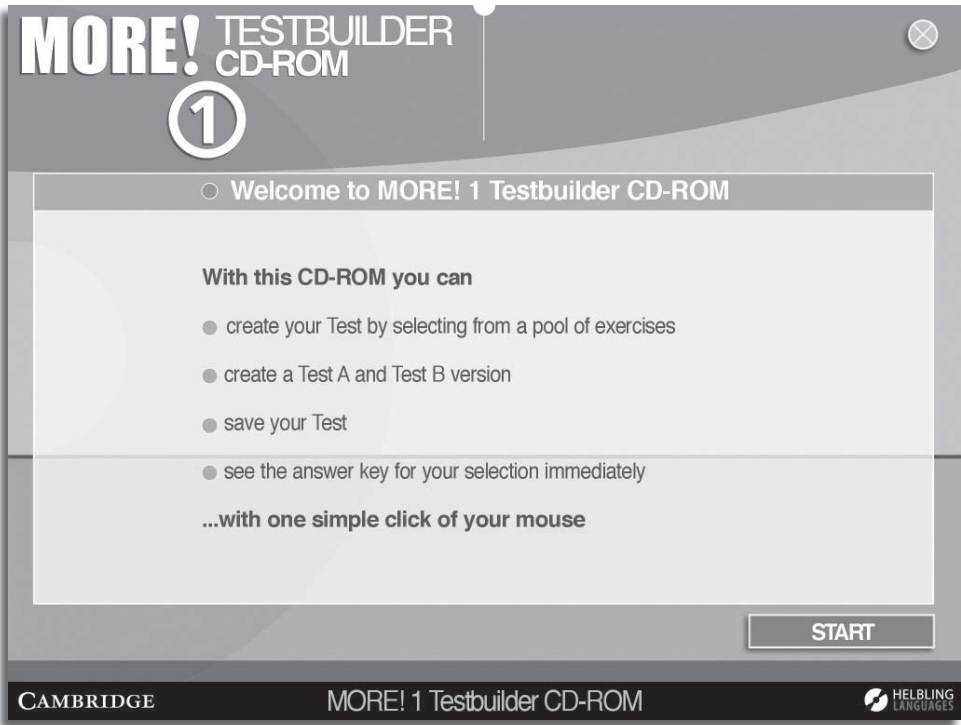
MORE! TESTBUILDER CD-ROM
1

Welcome to MORE! 1 Testbuilder CD-ROM

With this CD-ROM you can

create your Test by selecting from a pool of exercises

create a Test A and Test B version

save your Test

see the answer key for your selection immediately

...with one simple click of your mouse

START

CAMBRIDGE

MORE! 1 Testbuilder CD-ROM

HELBLING LANGUAGES